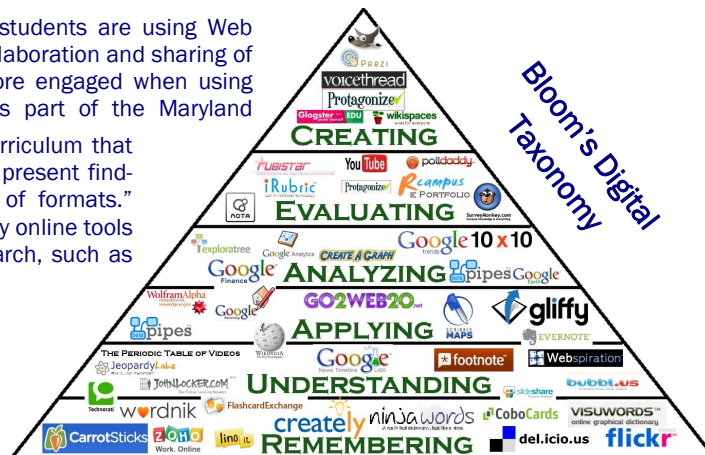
students are using Web
laboration and sharing of
ore engaged when using
s part of the Maryland

rriculum that
present find-
of formats."
y online tools
arch, such as

Bloom's Digital Taxonomy

PREZI
voicethread
Protagonize
Glogster EDU
wikispaces
CREATING

PUBISTAR
YouTube
polldaddy
iRubric
Protagonize
Rcampus E PORTFOLIO
SurveyMonkey.com
NOTA
EVALUATING

exploratree
Google Analytics
CREATE A GRAPH
Google 10 x 10
Google Finance
ANALYZING
pipes
Google Earth

WolframAlpha
Google
GO2WEB20.net
SCRIBBLE MAPS
gliffy
EVERNOTE
pipes
WIKIPEDIA
APPLYING

THE PERIODIC TABLE OF VIDEOS
JeopardyLabs
JOHNLOCKER.COM
Google News Timeline
footnote
Webspiration
Technorati
slideshare
bubbl.us
UNDERSTANDING
wordnik
FlashcardExchange

CarrotSticks
ZOHO Work. Online
lino it
creately
ninjawords
CoboCards
VISUWORDS online graphical dictionary
del.icio.us
flickr
REMEMBERING